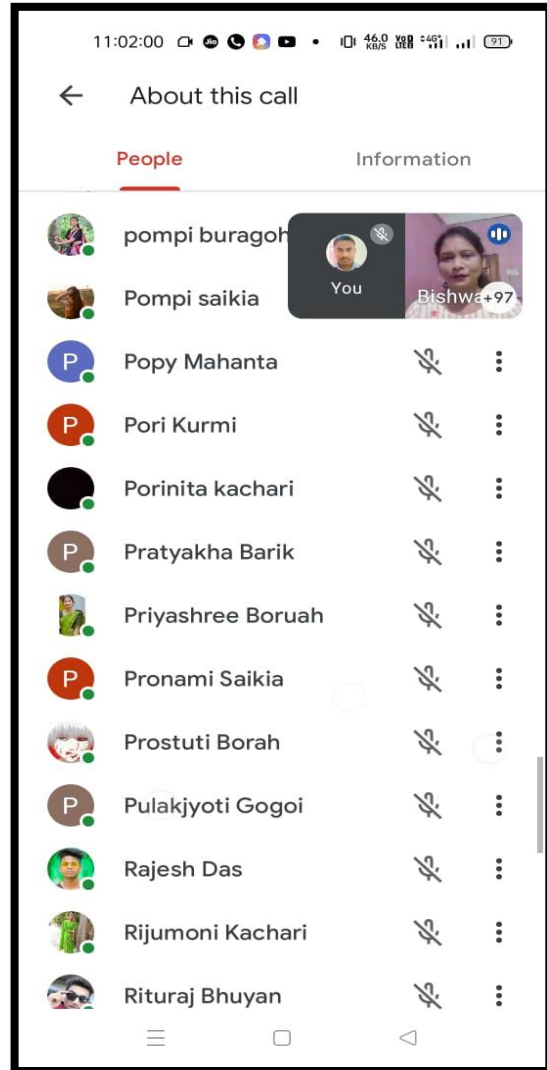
11:02:00 46.0 KB/S Vo LTE 91

About this call

People

Information

pompi buragoh

Pompi saikia

You

Bishwa +97

P Popy Mahanta

P Pori Kurmi

Porinita kachari

P Pratyakha Barik

Priyashree Boruah

P Pronami Saikia

Prostuti Borah

P Pulakjyoti Gogoi

Rajesh Das

Rijumoni Kachari

Rituraj Bhuyan